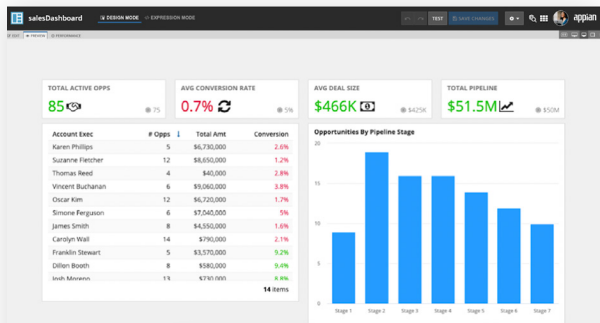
salesDashboard DESIGN MODE EXPRESSION MODE

TEST SAVE CHANGES

appian

EDIT PREVIEW PERFORMANCE

TOTAL ACTIVE OPPS
85
75

AVG CONVERSION RATE
0.7%
5%

AVG DEAL SIZE
$466K
$425K

TOTAL PIPELINE
$51.5M
$50M

| Account Exec | # Opps | Total Amt | Conversion |
|---|---|---|---|
| Karen Phillips | 5 | $6,730,000 | 2.6% |
| Suzanne Fletcher | 12 | $8,650,000 | 1.2% |
| Thomas Reed | 4 | $40,000 | 2.8% |
| Vincent Buchanan | 6 | $9,060,000 | 3.8% |
| Oscar Kim | 12 | $6,720,000 | 1.7% |
| Simone Ferguson | 6 | $7,040,000 | 5% |
| James Smith | 8 | $4,550,000 | 1.6% |
| Carolyn Wall | 14 | $790,000 | 2.1% |
| Franklin Stewart | 5 | $3,570,000 | 9.2% |
| Dillon Booth | 8 | $5,080,000 | 9.4% |
| Josh Moreno | 11 | $2,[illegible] | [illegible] |

14 items

Opportunities By Pipeline Stage

20
15
10
5
0

Stage 1 Stage 2 Stage 3 Stage 4 Stage 5 Stage 6 Stage 7